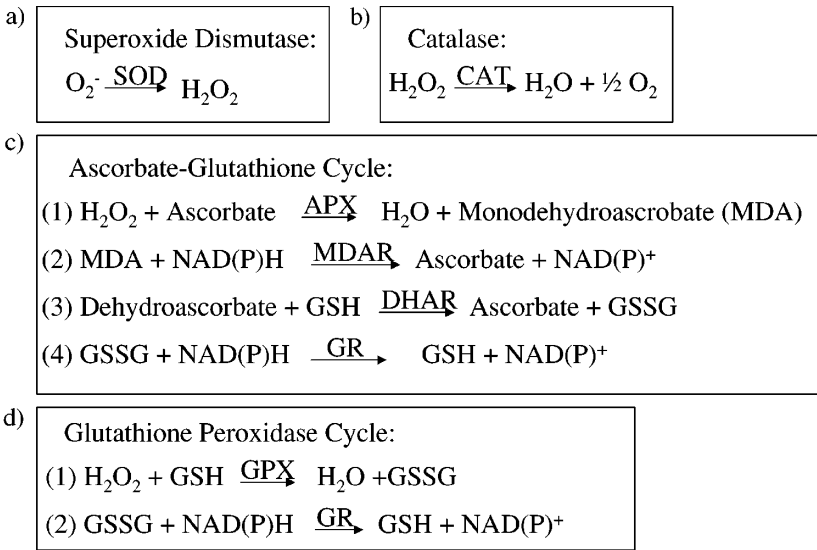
a)

Superoxide Dismutase:

$O_2^- \xrightarrow{SOD} H_2O_2$

b)

Catalase:

$H_2O_2 \xrightarrow{CAT} H_2O + ½ O_2$

c)

Ascorbate-Glutathione Cycle:

(1) $H_2O_2$ + Ascorbate $\xrightarrow{APX}$ $H_2O$ + Monodehydroascrobate (MDA)

(2) MDA + NAD(P)H $\xrightarrow{MDAR}$ Ascorbate + NAD(P)$^+$

(3) Dehydroascorbate + GSH $\xrightarrow{DHAR}$ Ascorbate + GSSG

(4) GSSG + NAD(P)H $\xrightarrow{GR}$ GSH + NAD(P)$^+$

d)

Glutathione Peroxidase Cycle:

(1) $H_2O_2$ + GSH $\xrightarrow{GPX}$ $H_2O$ +GSSG

(2) GSSG + NAD(P)H $\xrightarrow{GR}$ GSH + NAD(P)$^+$